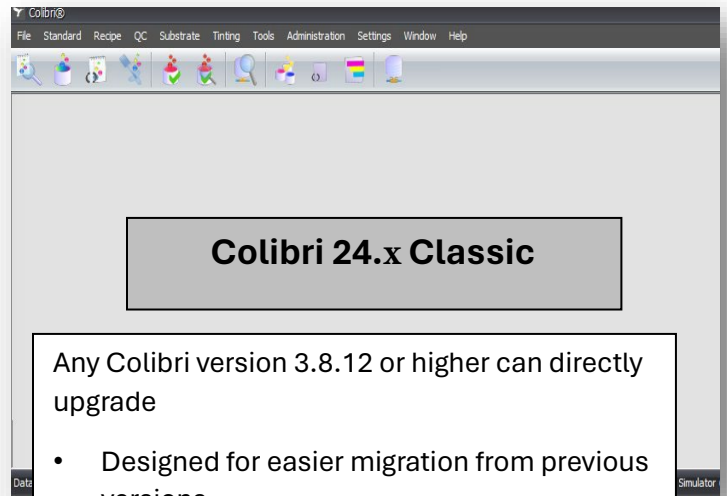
Colibri®

File Standard Recipe QC Substrate Tinting Tools Administration Settings Window Help

Colibri 24.x Classic

Any Colibri version 3.8.12 or higher can directly upgrade

• Designed for easier migration from previous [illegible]

Data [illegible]

Simulator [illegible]